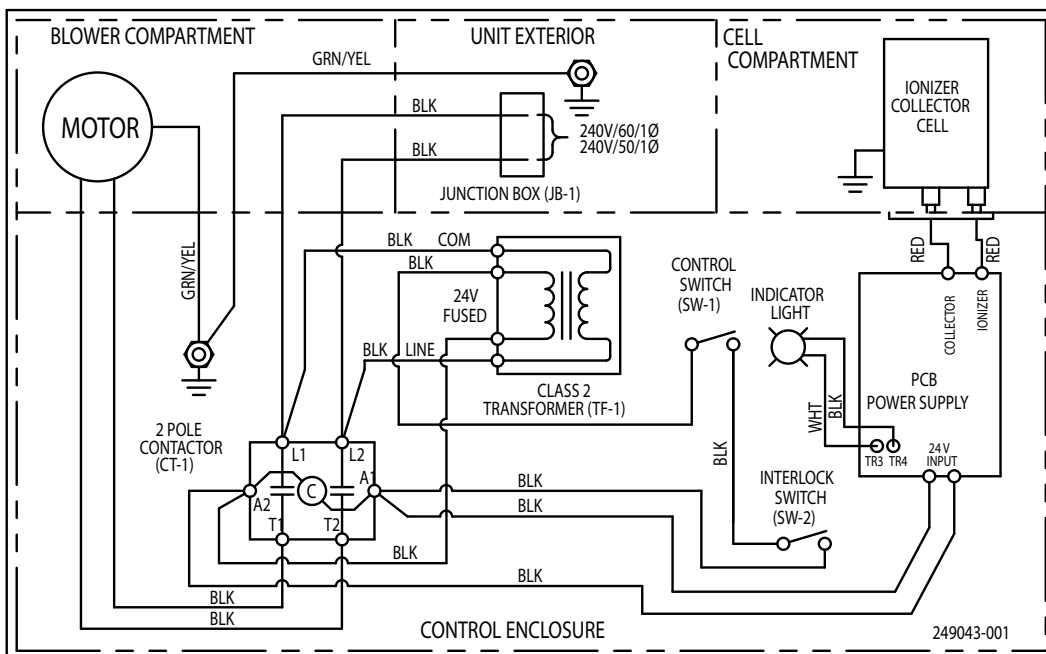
BLOWER COMPARTMENT

UNIT EXTERIOR

CELL COMPARTMENT

IONIZER COLLECTOR CELL

GRN/YEL

MOTOR

BLK

BLK

240V/60/1Ø
240V/50/1Ø

JUNCTION BOX (JB-1)

GRN/YEL

BLK COM

BLK

24V FUSED

BLK LINE

CLASS 2 TRANSFORMER (TF-1)

CONTROL SWITCH (SW-1)

INDICATOR LIGHT

RED

RED

COLLECTOR

IONIZER

PCB POWER SUPPLY

BLK

WHT

TR3 TR4

24 V INPUT

2 POLE CONTACTOR (CT-1)

L1

L2

C

A2

A1

T1

T2

BLK

BLK

BLK

BLK

INTERLOCK SWITCH (SW-2)

BLK

BLK

BLK

BLK

CONTROL ENCLOSURE

249043-001